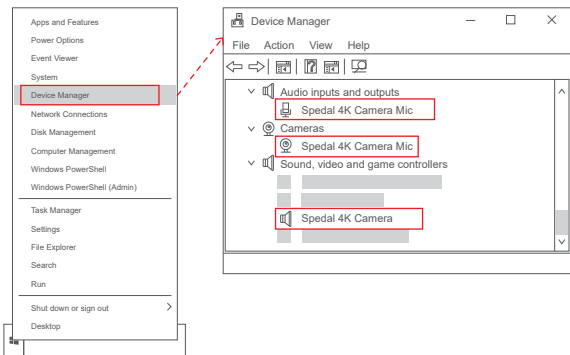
Apps and Features
Power Options
Event Viewer
System
Device Manager
Network Connections
Disk Management
Computer Management
Windows PowerShell
Windows PowerShell (Admin)
Task Manager
Settings
File Explorer
Search
Run
Shut down or sign out
Desktop

Device Manager
File Action View Help
Audio inputs and outputs
Spedal 4K Camera Mic
Cameras
Spedal 4K Camera Mic
Sound, video and game controllers
Spedal 4K Camera